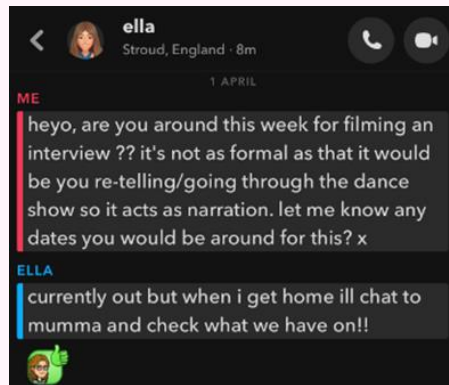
ella
Stroud, England · 8m

1 APRIL

ME
heyo, are you around this week for filming an interview ?? it's not as formal as that it would be you re-telling/going through the dance show so it acts as narration. let me know any dates you would be around for this? x

ELLA
currently out but when i get home ill chat to mumma and check what we have on!!